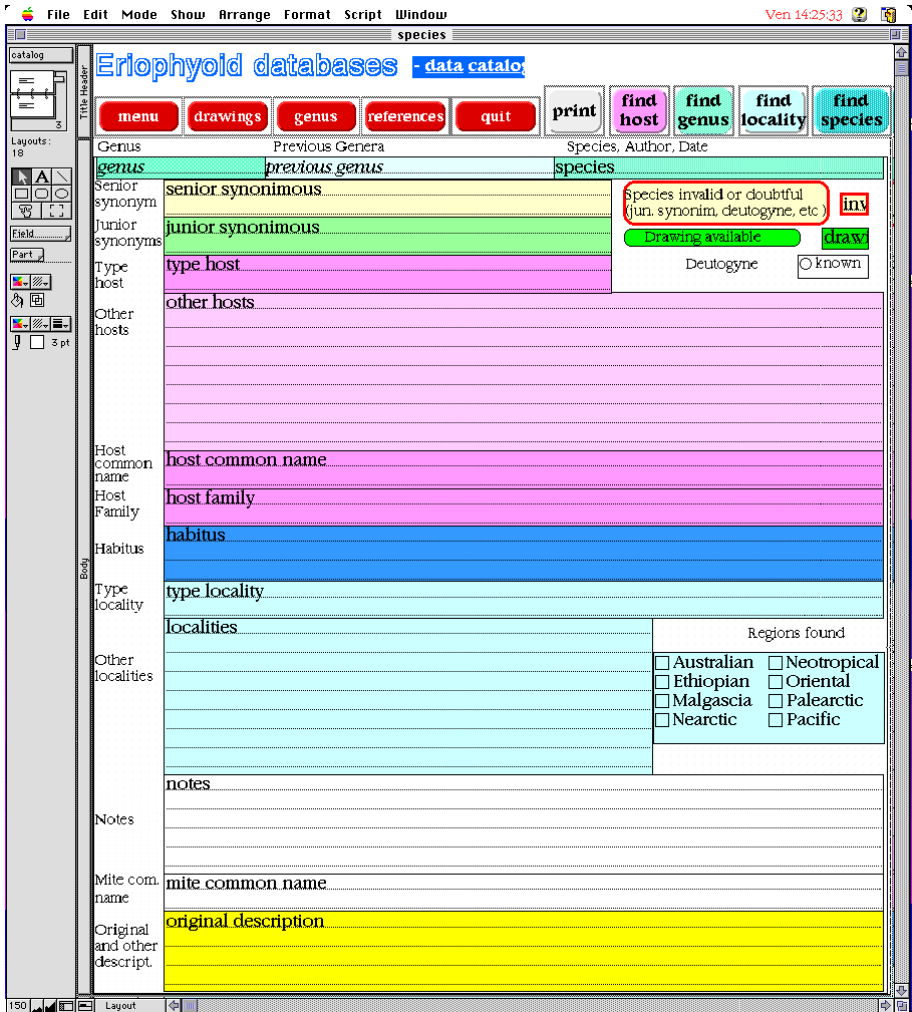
File Edit Mode Show Arrange Format Script Window
Ven 14:25:33

species

catalog

Layouts: 18

Field

Part

3 pt

Title Header

Body

Eriophyoid databases

- data catalog

menu
drawings
genus
references
quit
print
find host
find genus
find locality
find species

Genus
Previous Genera
Species, Author, Date

genus
previous genus
species

Senior synonym
senior synonimous

Species invalid or doubtful (jun. synonim, deutogyne, etc)
inv

Junior synonyms
junior synonimous

Drawing available
draw

Type host
type host

Deutogyne
known

Other hosts
other hosts

Host common name
host common name

Host Family
host family

Habitus
habitus

Type locality
type locality

Other localities
localities

Regions found
Australian
Neotropical
Ethiopian
Oriental
Malgascia
Palearctic
Nearctic
Pacific

Notes
notes

Mite com. name
mite common name

Original and other descript.
original description

150
Layout